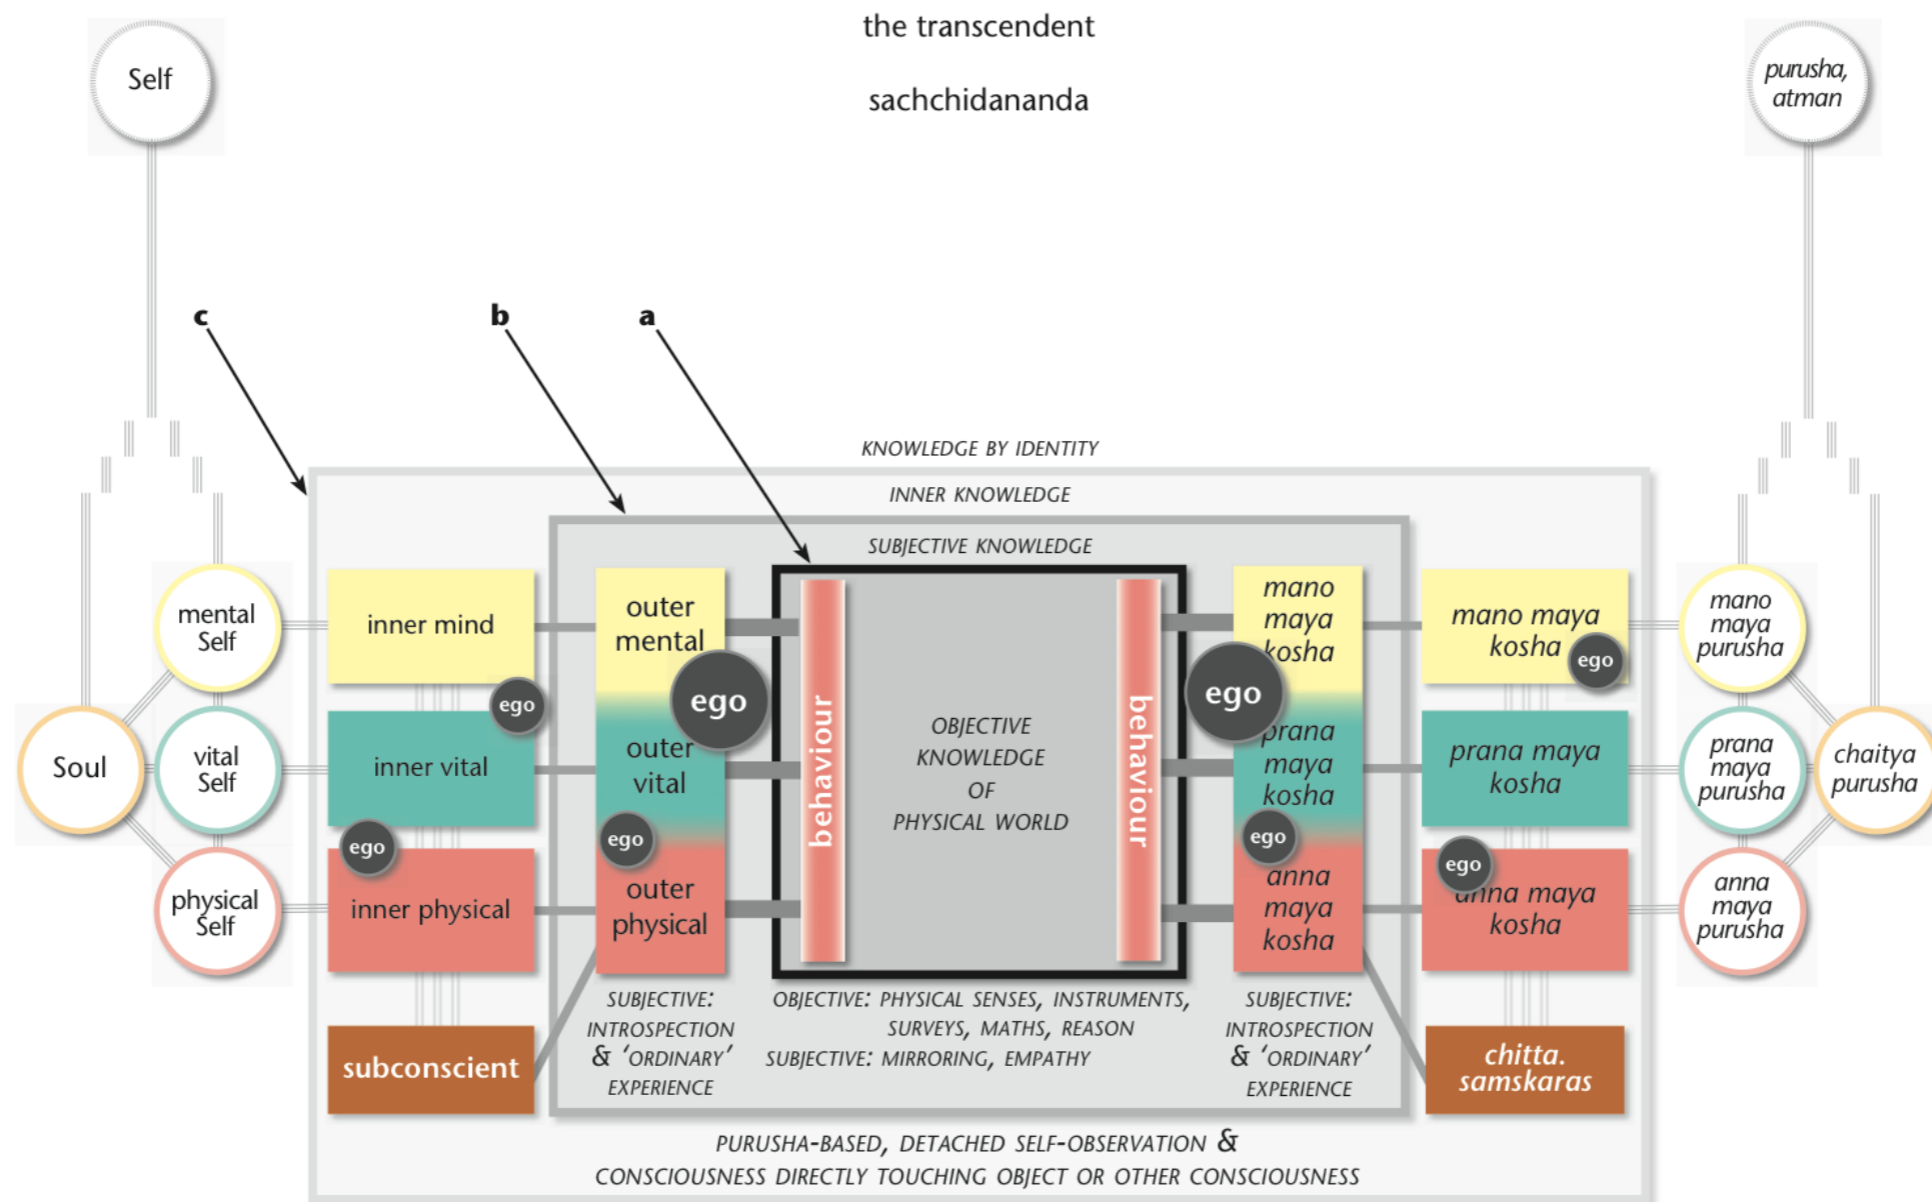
the transcendent

sachchidananda

Self

purusha, atman

c

b

a

KNOWLEDGE BY IDENTITY

INNER KNOWLEDGE

SUBJECTIVE KNOWLEDGE

mental Self

Soul

vital Self

physical Self

inner mind

ego

inner vital

ego

inner physical

subconscient

outer mental

ego

outer vital

ego

outer physical

behaviour

OBJECTIVE KNOWLEDGE OF PHYSICAL WORLD

behaviour

mano maya kosha

ego

prana maya kosha

ego

anna maya kosha

mano maya kosha

ego

prana maya kosha

ego

anna maya kosha

chitta. samskaras

mano maya purusha

prana maya purusha

anna maya purusha

chaitya purusha

SUBJECTIVE: INTROSPECTION & 'ORDINARY' EXPERIENCE

OBJECTIVE: PHYSICAL SENSES, INSTRUMENTS, SURVEYS, MATHS, REASON

SUBJECTIVE: MIRRORING, EMPATHY

SUBJECTIVE: INTROSPECTION & 'ORDINARY' EXPERIENCE

PURUSHA-BASED, DETACHED SELF-OBSERVATION & CONSCIOUSNESS DIRECTLY TOUCHING OBJECT OR OTHER CONSCIOUSNESS